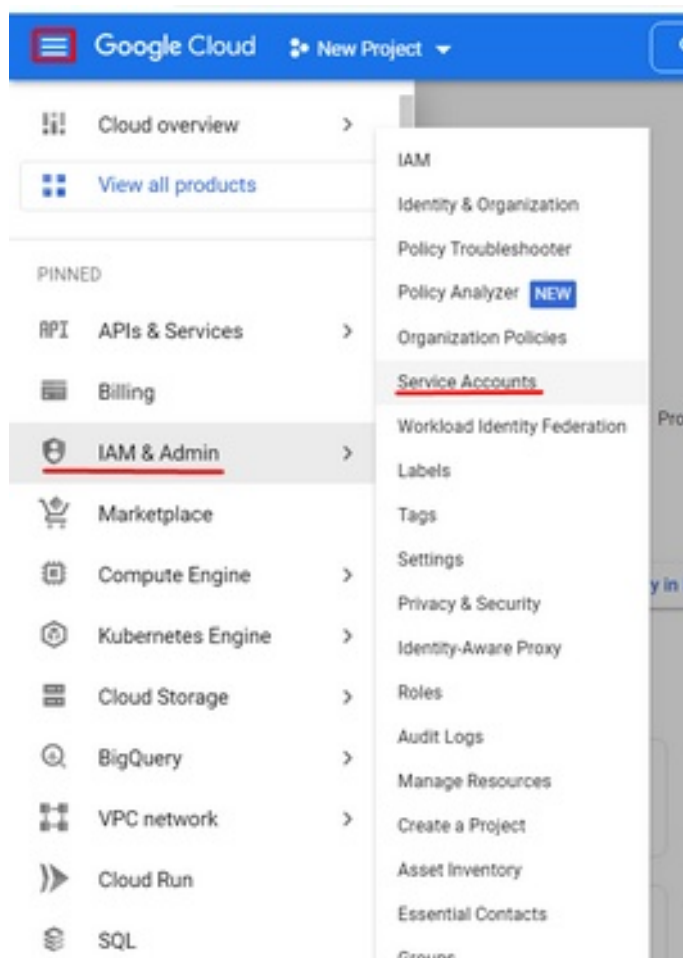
Google Cloud New Project

Cloud overview >
View all products

PINNED
API APIs & Services >
Billing
IAM & Admin >
Marketplace
Compute Engine >
Kubernetes Engine >
Cloud Storage >
BigQuery >
VPC network >
Cloud Run
SQL

IAM
Identity & Organization
Policy Troubleshooter
Policy Analyzer NEW
Organization Policies
Service Accounts
Workload Identity Federation
Labels
Tags
Settings
Privacy & Security
Identity-Aware Proxy
Roles
Audit Logs
Manage Resources
Create a Project
Asset Inventory
Essential Contacts
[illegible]

Pro
y in